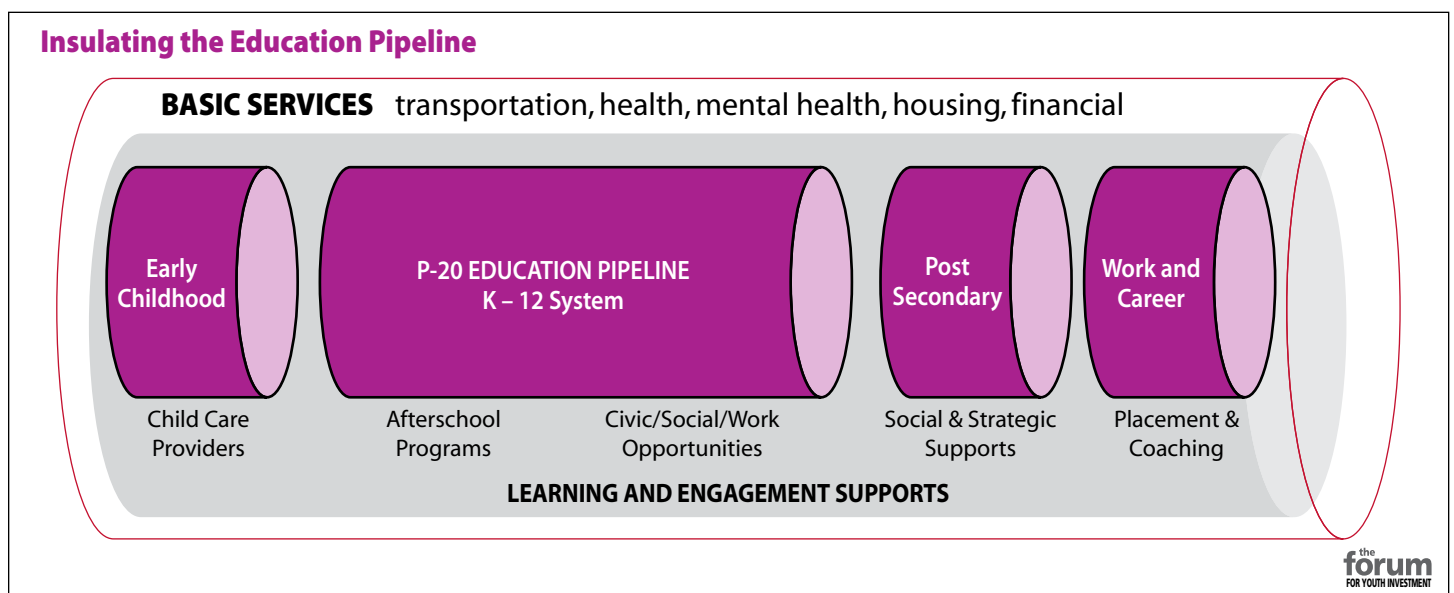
Insulating the Education Pipeline

BASIC SERVICES transportation, health, mental health, housing, financial

Early Childhood

P-20 EDUCATION PIPELINE
K – 12 System

Post Secondary

Work and Career

Child Care Providers

Afterschool Programs

Civic/Social/Work Opportunities

Social & Strategic Supports

Placement & Coaching

LEARNING AND ENGAGEMENT SUPPORTS

the forum FOR YOUTH INVESTMENT